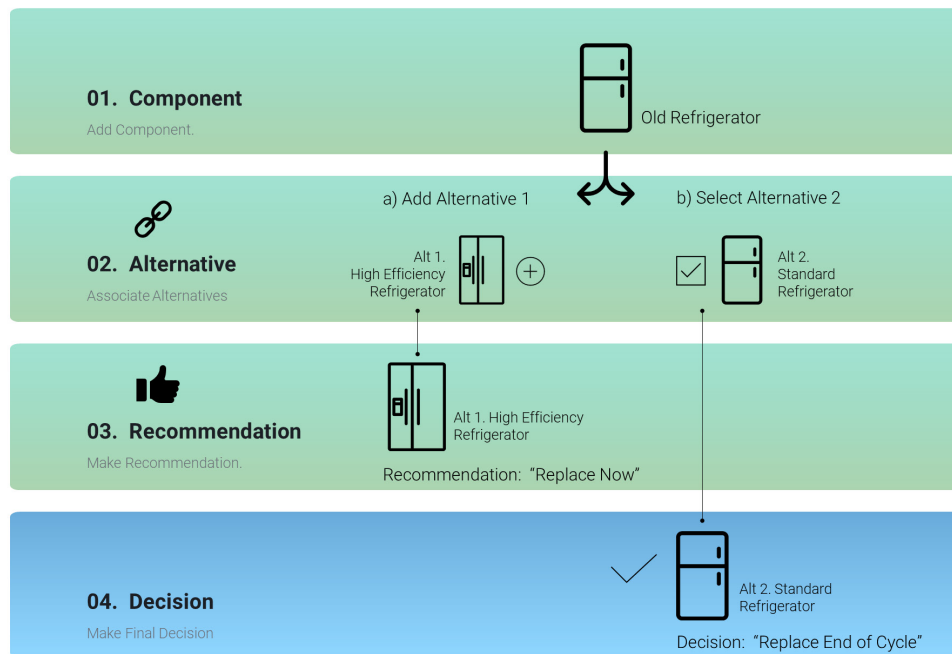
01. Component

Add Component.

Old Refrigerator

02. Alternative

Associate Alternatives

a) Add Alternative 1

Alt 1. High Efficiency Refrigerator

b) Select Alternative 2

Alt 2. Standard Refrigerator

03. Recommendation

Make Recommendation.

Alt 1. High Efficiency Refrigerator

Recommendation: “Replace Now”

04. Decision

Make Final Decision

Alt 2. Standard Refrigerator

Decision: “Replace End of Cycle”